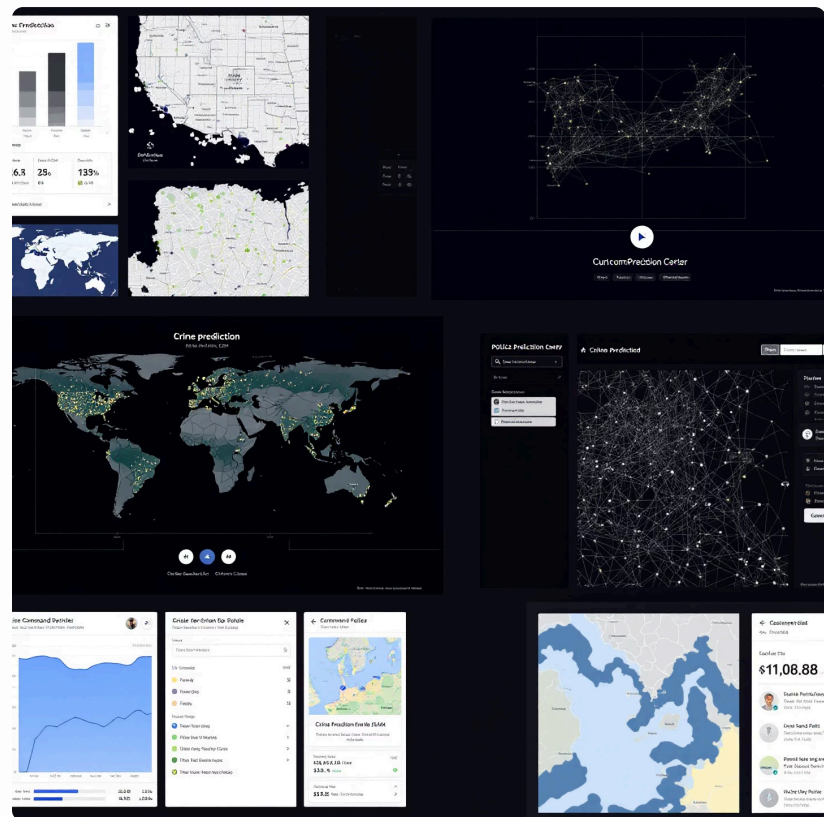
Prediction

6.3
25
133%

CurcomPrediction Carter

Crine prediction

Police Prediction Carry

Crime Predicted

Command Padles

Crase Gerterion Da Pahde

Command Fallea

Crine Prediction Fsrle (3A4

Coomeent Bid

$11,08.88